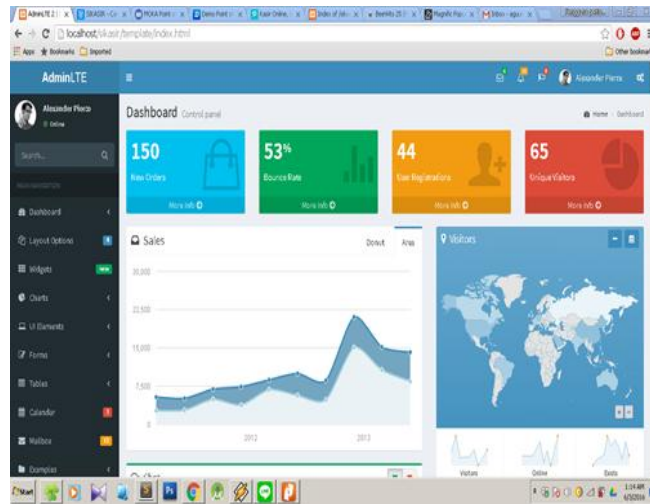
AdminLTE 2 | Dashboard

localhost/vikasir/template/index.html

Apps Bookmarks Imported

Other bookmarks

AdminLTE

Alexander Pierce

Alexander Pierce

Online

Search...

MAIN NAVIGATION

Dashboard

Layout Options

Widgets

new

Charts

UI Elements

Forms

Tables

Calendar

Mailbox

Examples

Dashboard Control panel

Home > Dashboard

150

New Orders

More info

53%

Bounce Rate

More info

44

User Registrations

More info

65

Unique Visitors

More info

Sales

Donut

Area

20,000

15,000

10,000

7,500

0

2012

2013

Visitors

Visitors

Online

Exists

Chat

Start

1:14 AM

6/3/2016